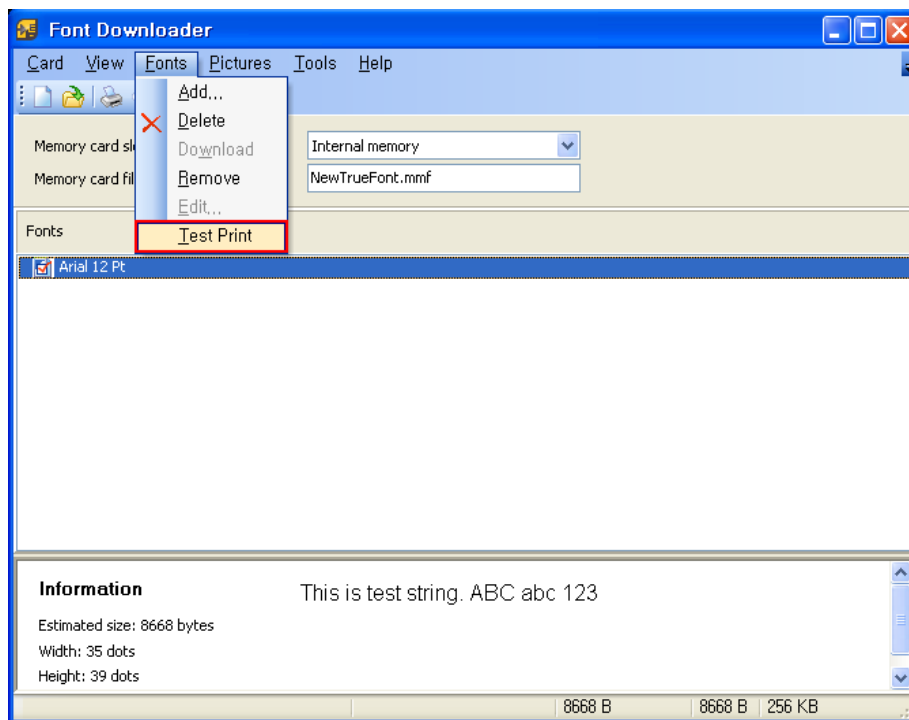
Font Downloader

Card View Fonts Pictures Tools Help

Add...
Delete
Download
Remove
Edit...
Test Print

Memory card sl
Memory card fil

Internal memory
NewTrueFont.mmf

Fonts

Arial 12 Pt

Information

This is test string. ABC abc 123

Estimated size: 8668 bytes
Width: 35 dots
Height: 39 dots

8668 B 8668 B 256 KB